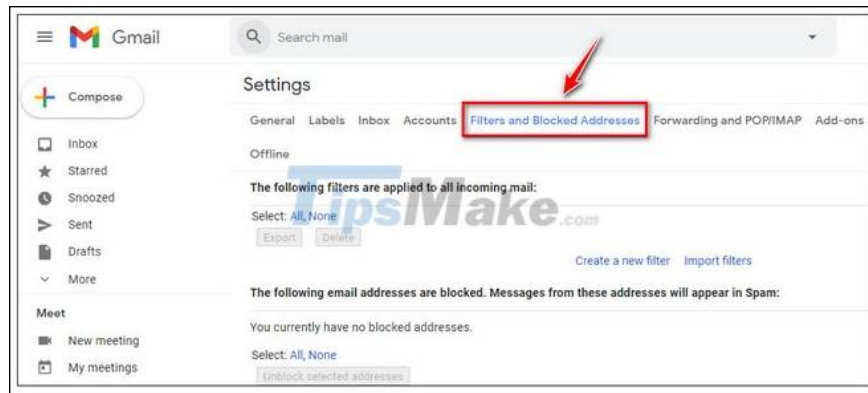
Gmail

Search mail

Compose

Inbox
Starred
Snoozed
Sent
Drafts
More

Meet
New meeting
My meetings

Settings

General Labels Inbox Accounts Filters and Blocked Addresses Forwarding and POP/IMAP Add-ons

Offline

The following filters are applied to all incoming mail:

Select: All, None

Export Delete

TipsMake.com

Create a new filter Import filters

The following email addresses are blocked. Messages from these addresses will appear in Spam:

You currently have no blocked addresses.

Select: All, None

Unblock selected addresses